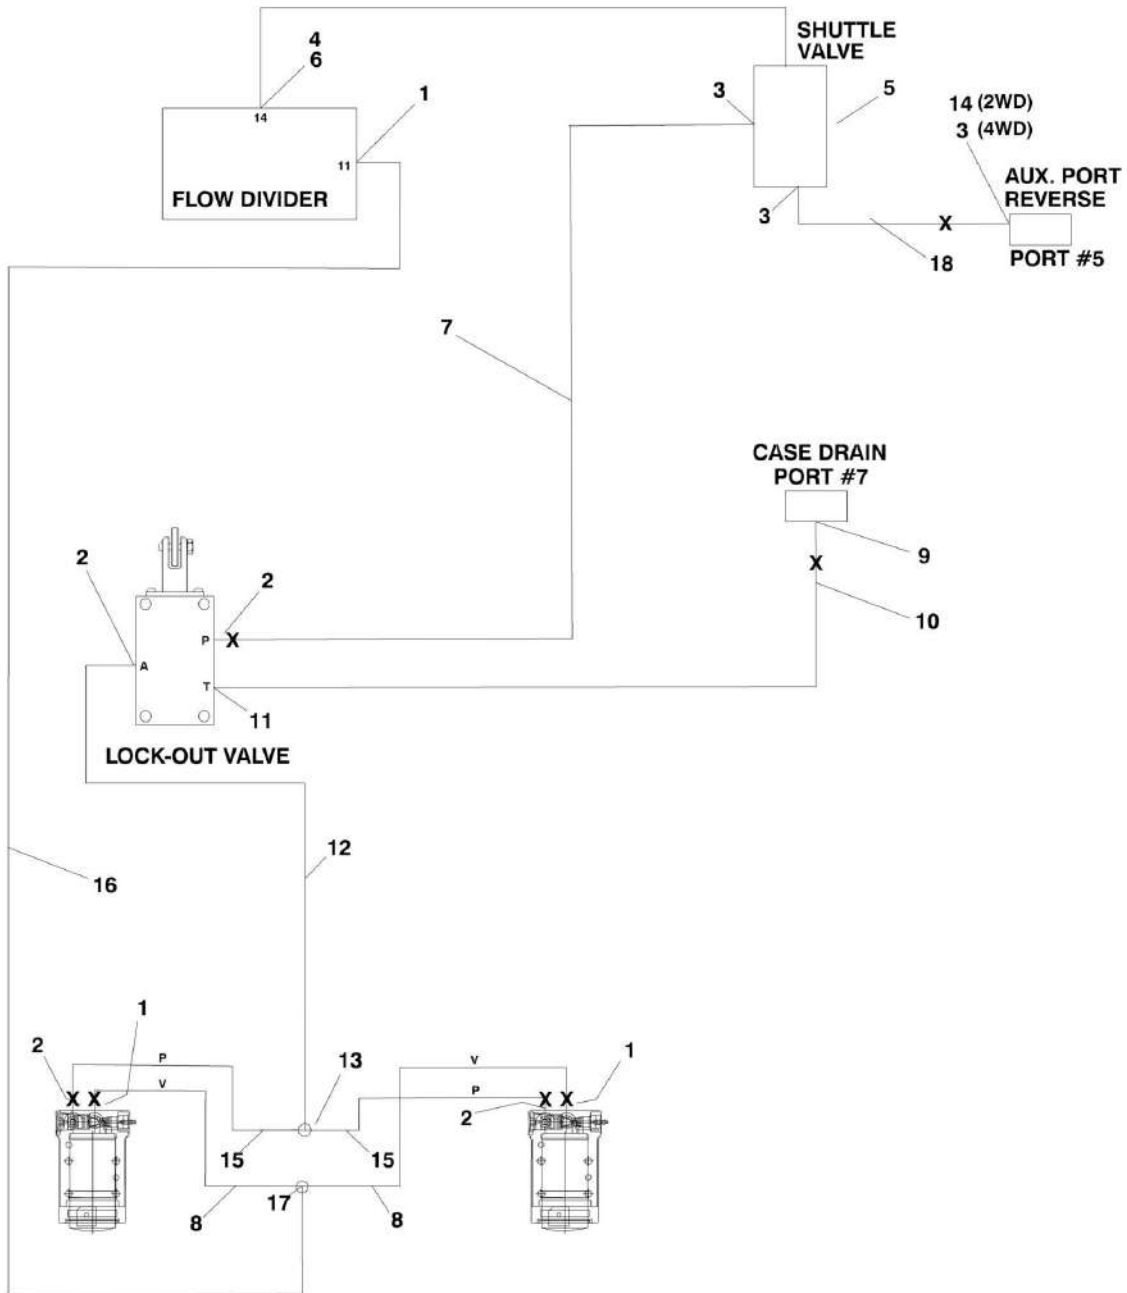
4
6
14
1
11
FLOW DIVIDER

SHUTTLE VALVE
3
5
3

14 (2WD)
3 (4WD)
AUX. PORT REVERSE
X
PORT #5
18

7

CASE DRAIN PORT #7
9
X
10

2
2
P X
A
T
11
LOCK-OUT VALVE

12
16

1
2
X X
P
V
13
V
P
1
2
X X
15
15
17
8
8